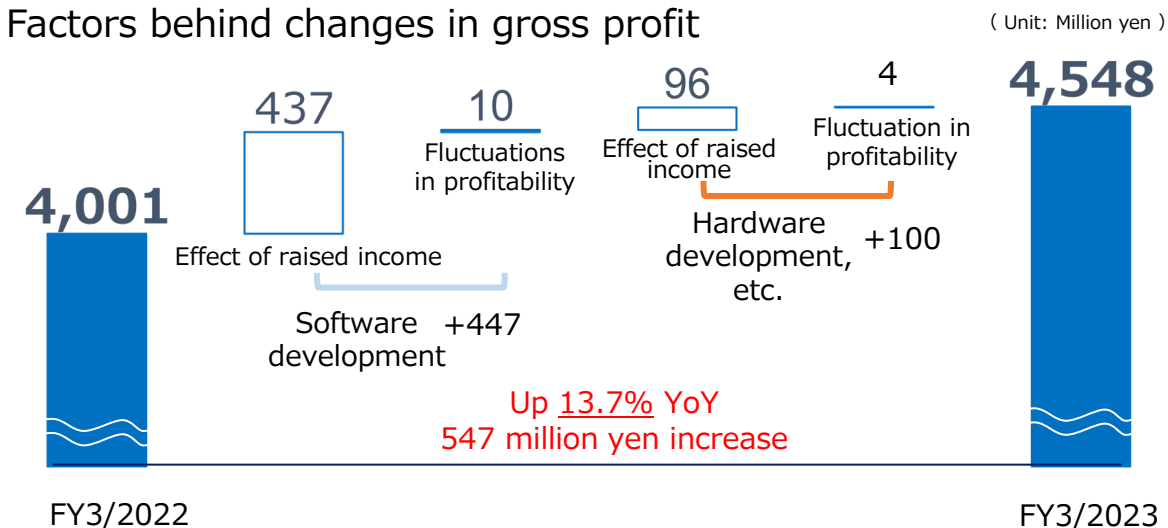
Factors behind changes in gross profit

( Unit: Million yen )

4,001

437

Effect of raised income

10

Fluctuations in profitability

Software development +447

96

Effect of raised income

4

Fluctuation in profitability

Hardware development, etc. +100

4,548

Up 13.7% YoY
547 million yen increase

FY3/2022

FY3/2023